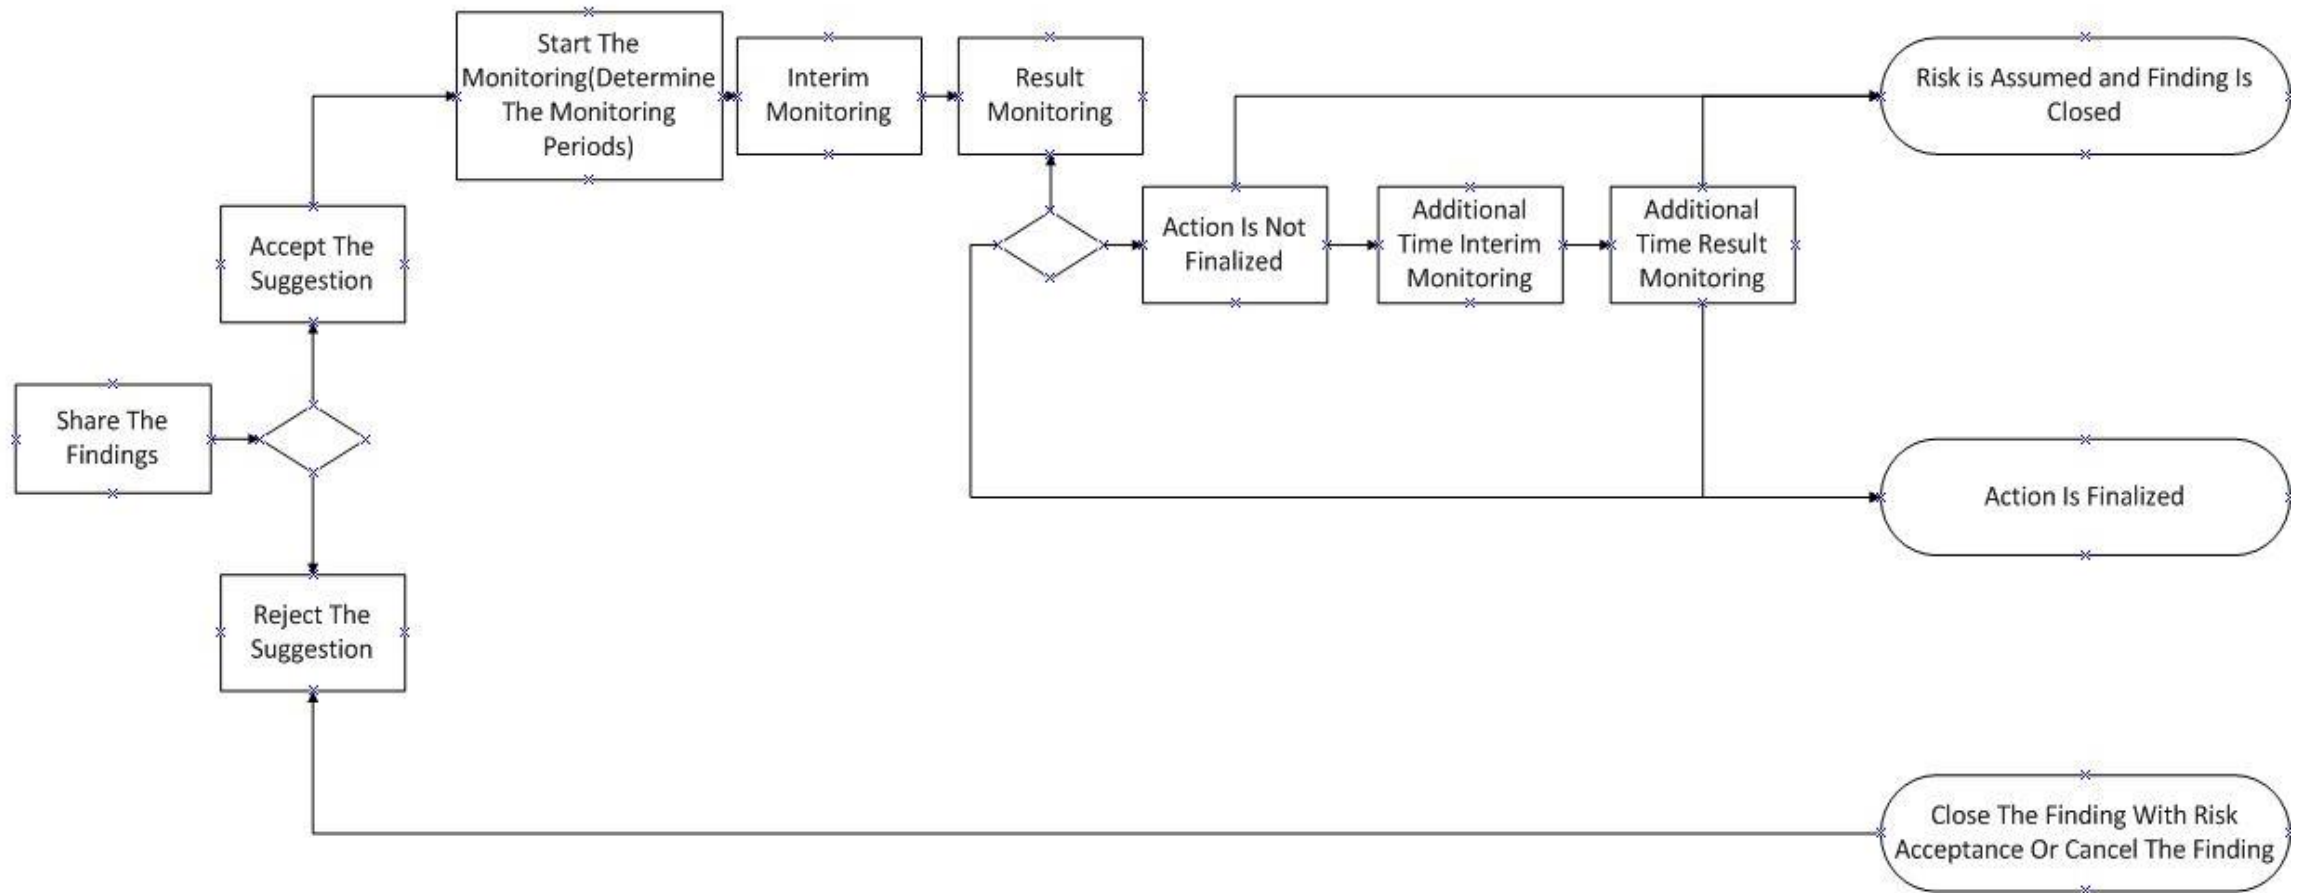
Start The Monitoring(Determine The Monitoring Periods)

Interim Monitoring

Result Monitoring

Risk is Assumed and Finding Is Closed

Accept The Suggestion

Action Is Not Finalized

Additional Time Interim Monitoring

Additional Time Result Monitoring

Share The Findings

Action Is Finalized

Reject The Suggestion

Close The Finding With Risk Acceptance Or Cancel The Finding